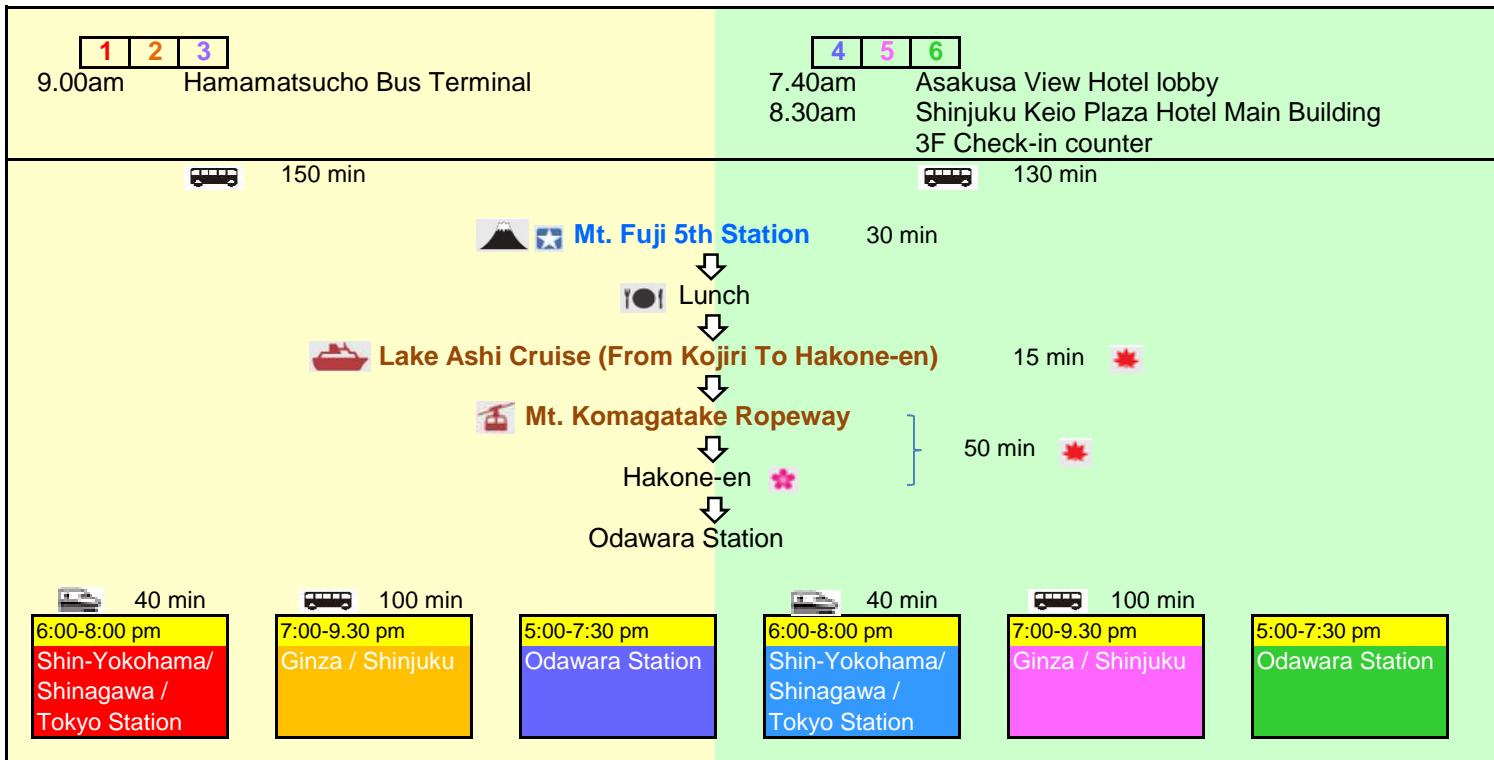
| 1 | 2 | 3 |
|---|---|---|

9.00am Hamamatsucho Bus Terminal

| 4 | 5 | 6 |
|---|---|---|

7.40am Asakusa View Hotel lobby
8.30am Shinjuku Keio Plaza Hotel Main Building 3F Check-in counter

150 min

130 min

Mt. Fuji 5th Station 30 min

Lunch

Lake Ashi Cruise (From Kojiri To Hakone-en) 15 min

Mt. Komagatake Ropeway

Hakone-en

50 min

Odawara Station

40 min

100 min

40 min

100 min

6:00-8:00 pm
Shin-Yokohama/ Shinagawa / Tokyo Station

7:00-9.30 pm
Ginza / Shinjuku

5:00-7:30 pm
Odawara Station

6:00-8:00 pm
Shin-Yokohama/ Shinagawa / Tokyo Station

7:00-9.30 pm
Ginza / Shinjuku

5:00-7:30 pm
Odawara Station